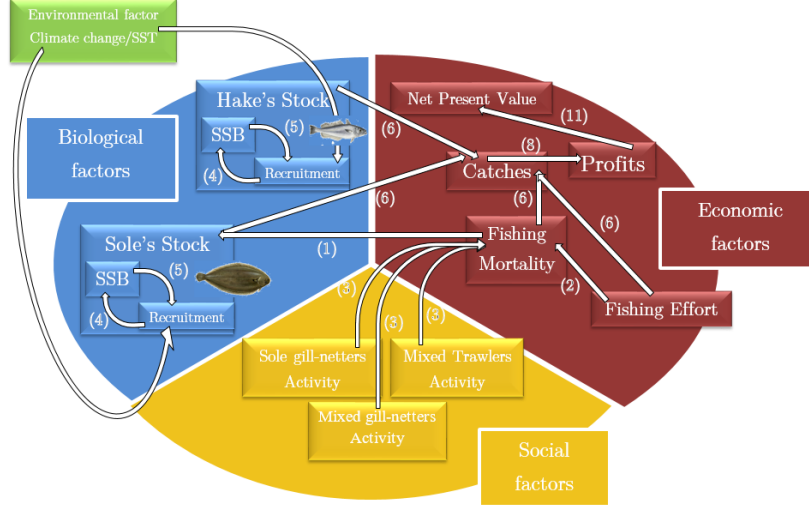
Environmental factor
Climate change/SST

Hake's Stock
SSB
(5)
(4)
Recruitment

Biological factors

Sole's Stock
SSB
(5)
(4)
Recruitment

Net Present Value
(11)
(6)
(8)
Catches
Profits
(6)
(6)
(6)
Fishing Mortality
(1)
(2)
Fishing Effort

Economic factors

(3)
(3)
(3)
Sole gill-netters Activity
Mixed Trawlers Activity
Mixed gill-netters Activity

Social factors